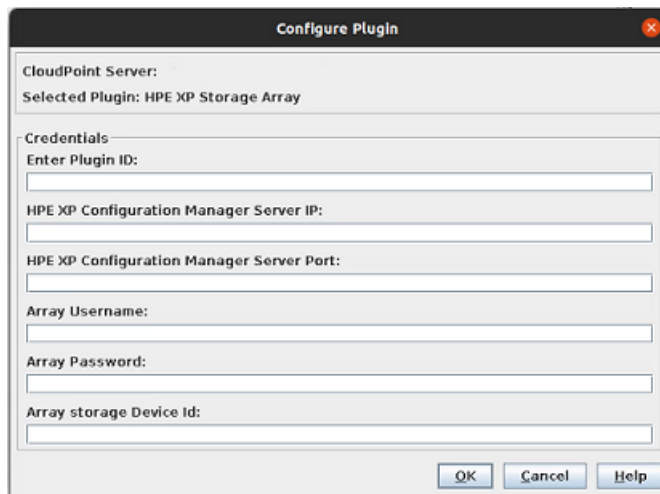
Configure Plugin

CloudPoint Server:

Selected Plugin: HPE XP Storage Array

Credentials

Enter Plugin ID:

HPE XP Configuration Manager Server IP:

HPE XP Configuration Manager Server Port:

Array Username:

Array Password:

Array storage Device Id:

OK Cancel Help